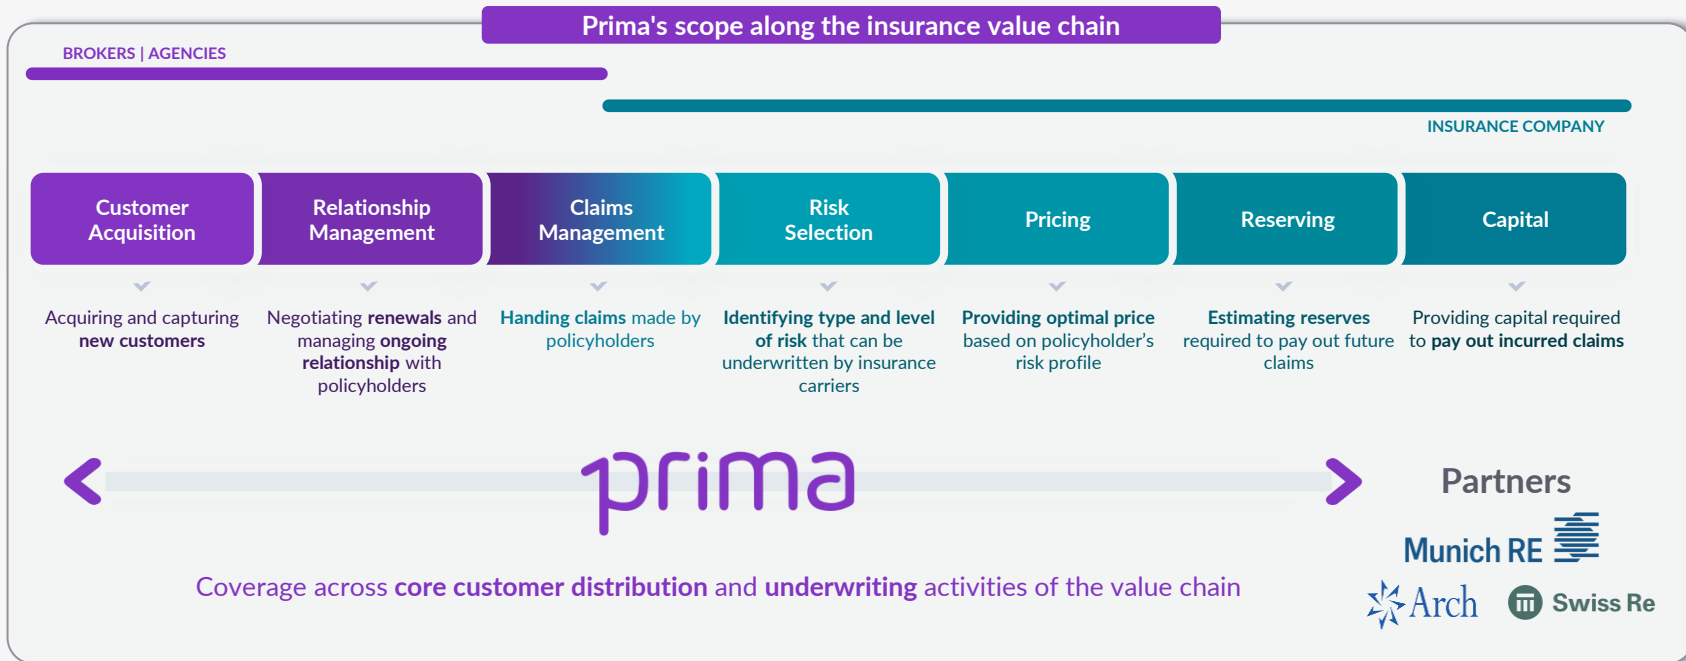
Prima's scope along the insurance value chain

BROKERS | AGENCIES

INSURANCE COMPANY

Customer Acquisition

Relationship Management

Claims Management

Risk Selection

Pricing

Reserving

Capital

Acquiring and capturing new customers

Negotiating renewals and managing ongoing relationship with policyholders

Handing claims made by policyholders

Identifying type and level of risk that can be underwritten by insurance carriers

Providing optimal price based on policyholder's risk profile

Estimating reserves required to pay out future claims

Providing capital required to pay out incurred claims

prima

Coverage across core customer distribution and underwriting activities of the value chain

Partners

Munich RE

Arch

Swiss Re